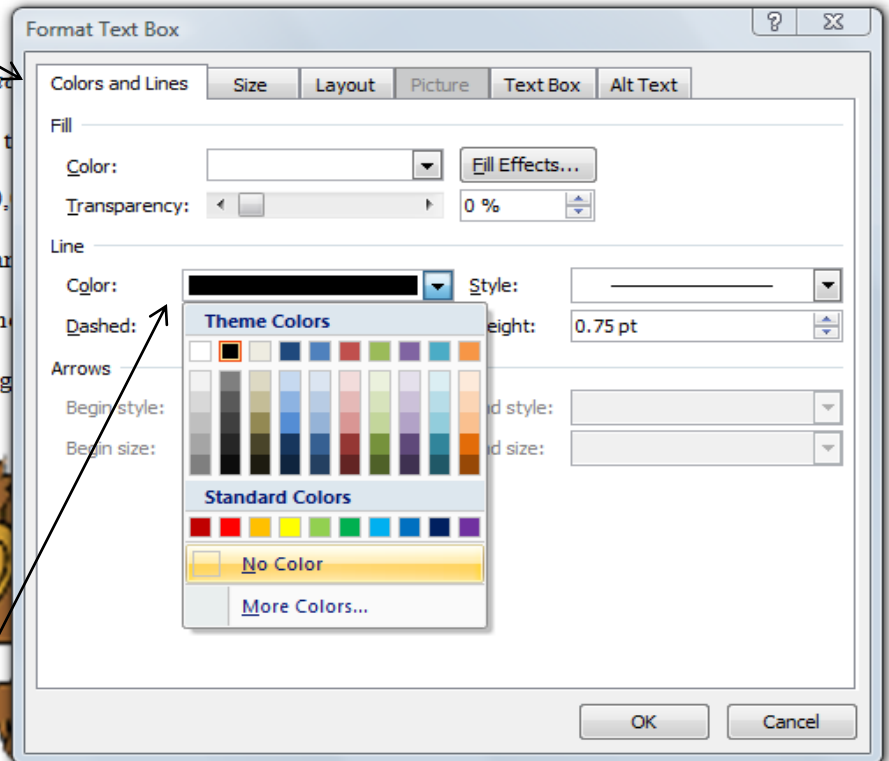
Format Text Box

?

Colors and Lines | Size | Layout | Picture | Text Box | Alt Text

Fill

Color:

Fill Effects...

Transparency:

0 %

Line

Color:

Style:

Dashed:

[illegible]eight:

0.75 pt

Arrows

Begin style:

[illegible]d style:

Begin size:

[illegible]d size:

Theme Colors

Standard Colors

No Color

More Colors...

OK

Cancel